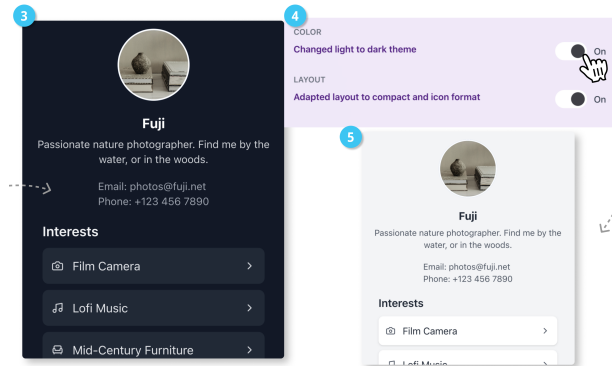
3

Fuji

Passionate nature photographer. Find me by the water, or in the woods.

Email: photos@fuji.net
Phone: +123 456 7890

Interests

Film Camera

Lofi Music

Mid-Century Furniture

4

COLOR

Changed light to dark theme

On

LAYOUT

Adapted layout to compact and icon format

On

5

Fuji

Passionate nature photographer. Find me by the water, or in the woods.

Email: photos@fuji.net
Phone: +123 456 7890

Interests

Film Camera

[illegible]